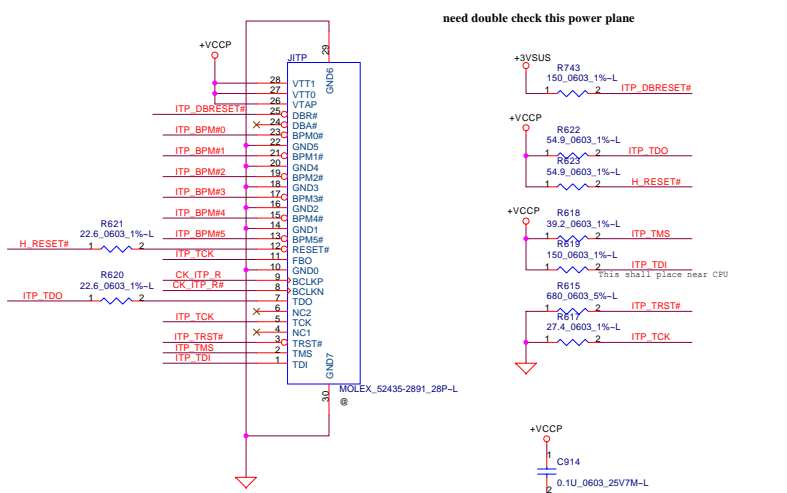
need double check this power plane

+VCCP

JITP

29

GND6

28 VTT1
27 VTT0
26 VTAP
ITP_DBRESET# 25 DBR#
24 DBA#
ITP_BPM#0 23 BPM0#
22 GND5
ITP_BPM#1 21 BPM1#
20 GND4
ITP_BPM#2 19 BPM2#
18 GND3
ITP_BPM#3 17 BPM3#
16 GND2
ITP_BPM#4 15 BPM4#
14 GND1
ITP_BPM#5 13 BPM5#
12 RESET#
ITP_TCK 11 FBO
10 GND0
CK_ITP_R 9 BCLKP
CK_ITP_R# 8 BCLKN
7 TDO
6 NC2
ITP_TCK 5 TCK
4 NC1
ITP_TRST# 3 TRST#
ITP_TMS 2 TMS
ITP_TDI 1 TDI

GND7

30

MOLEX_52435-2891_28P-L
@

R621
22.6_0603_1%~L
H_RESET# 1 2

R620
22.6_0603_1%~L
ITP_TDO 1 2

+3VSUS
R743
150_0603_1%~L
1 2 ITP_DBRESET#

+VCCP
R622
54.9_0603_1%~L
1 2 ITP_TDO
R623
54.9_0603_1%~L
1 2 H_RESET#

+VCCP
R618
39.2_0603_1%~L
1 2 ITP_TMS
R619
150_0603_1%~L
1 2 ITP_TDI
This shall place near CPU

R615
680_0603_5%~L
1 2 ITP_TRST#
R617
27.4_0603_1%~L
1 2 ITP_TCK

+VCCP
1
C914
0.1U_0603_25V7M~L
2